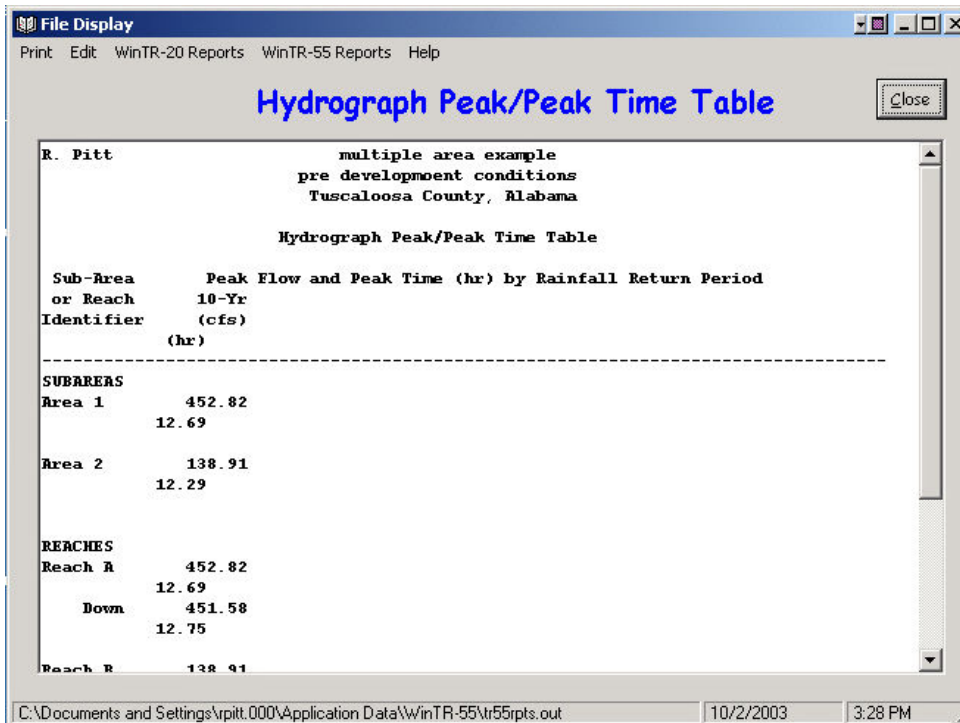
File Display

Print Edit WinTR-20 Reports WinTR-55 Reports Help

Hydrograph Peak/Peak Time Table

Close

R. Pitt multiple area example
pre developmoent conditions
Tuscaloosa County, Alabama

Hydrograph Peak/Peak Time Table

Sub-Area Peak Flow and Peak Time (hr) by Rainfall Return Period
or Reach 10-Yr
Identifier (cfs)
(hr)
--------------------------------------------------------------------------------
SUBAREAS
Area 1 452.82
12.69

Area 2 138.91
12.29

REACHES
Reach A 452.82
12.69
Down 451.58
12.75

Reach B 138.91

C:\Documents and Settings\rpitt.000\Application Data\WinTR-55\tr55rpts.out 10/2/2003 3:28 PM